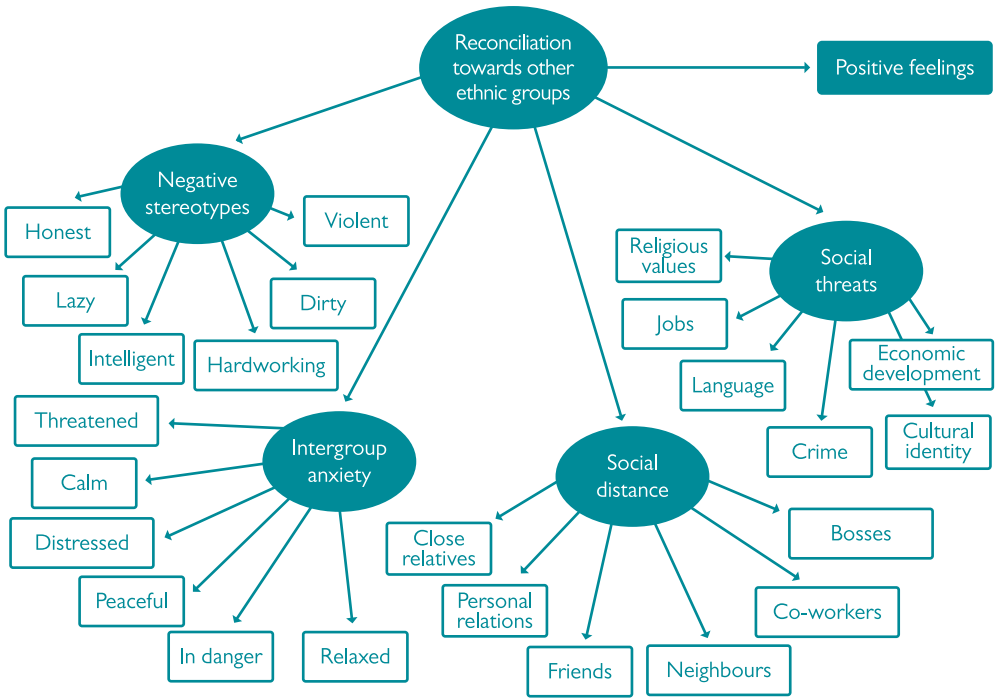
Reconciliation towards other ethnic groups

Positive feelings

Negative stereotypes

Honest

Violent

Lazy

Dirty

Intelligent

Hardworking

Social threats

Religious values

Jobs

Language

Economic development

Crime

Cultural identity

Intergroup anxiety

Threatened

Calm

Distressed

Peaceful

In danger

Relaxed

Social distance

Close relatives

Personal relations

Friends

Neighbours

Bosses

Co-workers